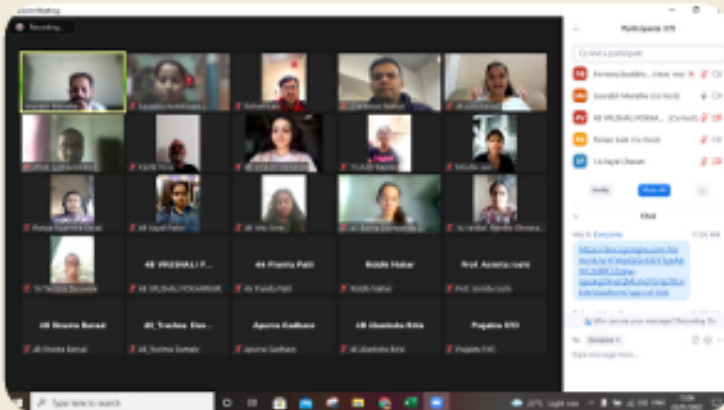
Zoom Meeting

Recording...

Participants (37)

Find a participant

Pandemy Buddhis... (Host, me)

Saurabh Mandhe (Co-host)

48 VRUSHALI POKHA... (Co-host)

Rohan Kale (Co-host)

14 Sayali Chavan

Invite

Mute All

Chat

Me to Everyone

https://docs.google.com/forms/d/e/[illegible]

Who can see your messages? Recording On

To: Everyone

Type message here...

Saurabh Mandhe

Sayali Chavan

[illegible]

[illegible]

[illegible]

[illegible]

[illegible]

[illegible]

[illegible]

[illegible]

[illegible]

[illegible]

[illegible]

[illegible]

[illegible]

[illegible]

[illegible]

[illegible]

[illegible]

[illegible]

48 VRUSHALI P...

48 VRUSHALI POKHARKAR

44 Pranita Patil

44 Pranita Patil

Riddhi Hatkar

Riddhi Hatkar

Prof. Azeeta Joshi

Prof. Azeeta Joshi

48 Shweta Barsal

48 Shweta Barsal

48_Trushna Dam...

48_Trushna Damale

Apurva Gadkari

Apurva Gadkari

48 Janhvi Binta

48 Janhvi Binta

Pujaba SYD

Pujaba SYD

Type here to search

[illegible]